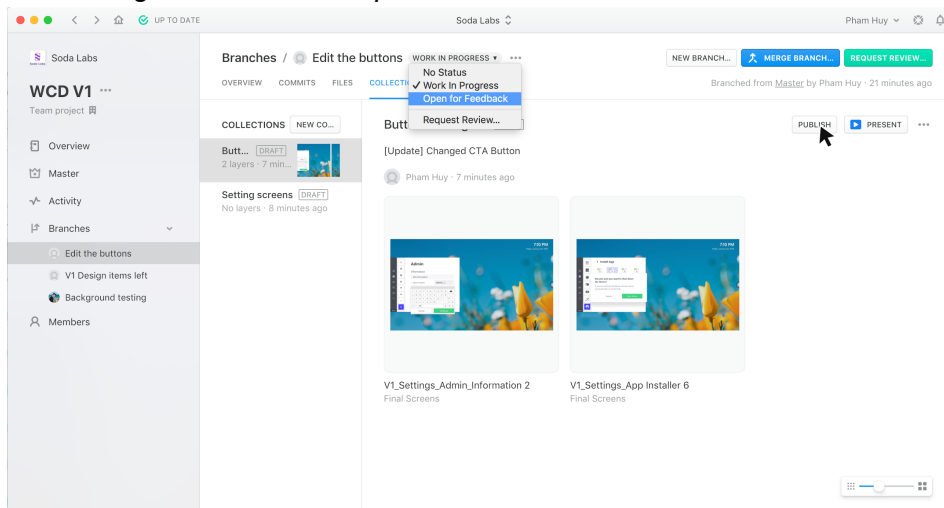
UP TO DATE
Soda Labs
Pham Huy

Soda Labs
WCD V1 ···
Team project
Overview
Master
Activity
Branches
Edit the buttons
V1 Design items left
Background testing
Members

Branches / Edit the buttons WORK IN PROGRESS ▾ ···
No Status
✓ Work In Progress
Open for Feedback
Request Review...
NEW BRANCH... MERGE BRANCH... REQUEST REVIEW...
OVERVIEW COMMITS FILES COLLECTI
Branched from Master by Pham Huy · 21 minutes ago

COLLECTIONS NEW CO...
Butt... DRAFT
2 layers · 7 min...
Setting screens DRAFT
No layers · 8 minutes ago

Butt
PUBLISH PRESENT ···
[Update] Changed CTA Button
Pham Huy · 7 minutes ago

V1_Settings_Admin_Information 2
Final Screens
V1_Settings_App Installer 6
Final Screens